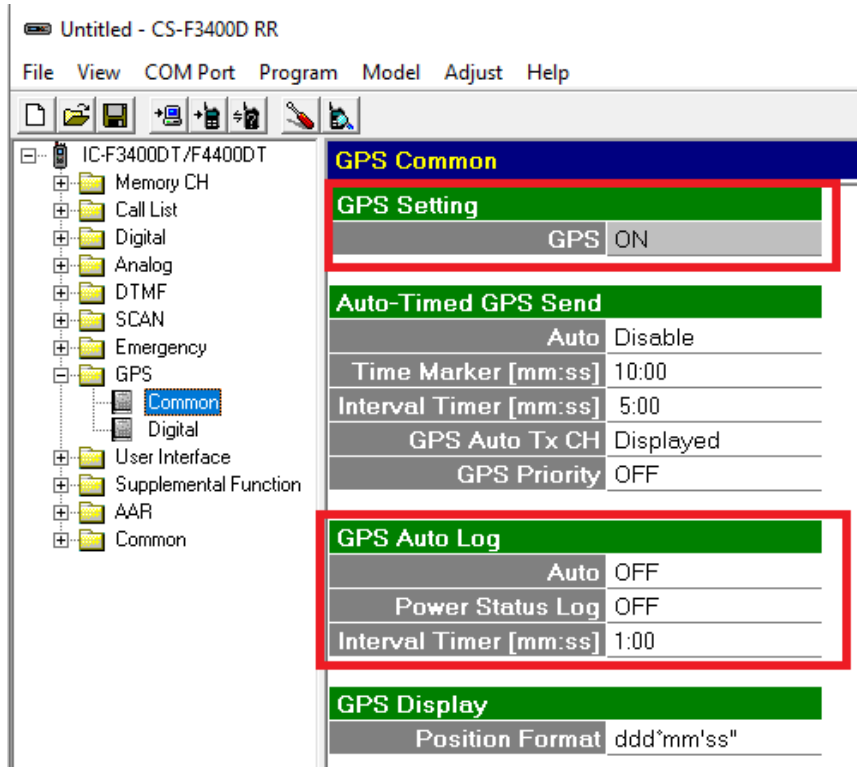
Untitled - CS-F3400D RR

File View COM Port Program Model Adjust Help

IC-F3400DT/F4400DT
Memory CH
Call List
Digital
Analog
DTMF
SCAN
Emergency
GPS
Common
Digital
User Interface
Supplemental Function
AAR
Common

GPS Common

GPS Setting

| | |
|---|---|
| GPS | ON |

Auto-Timed GPS Send

| | |
|---|---|
| Auto | Disable |
| Time Marker [mm:ss] | 10:00 |
| Interval Timer [mm:ss] | 5:00 |
| GPS Auto Tx CH | Displayed |
| GPS Priority | OFF |

GPS Auto Log

| | |
|---|---|
| Auto | OFF |
| Power Status Log | OFF |
| Interval Timer [mm:ss] | 1:00 |

GPS Display

| | |
|---|---|
| Position Format | ddd*mm'ss" |